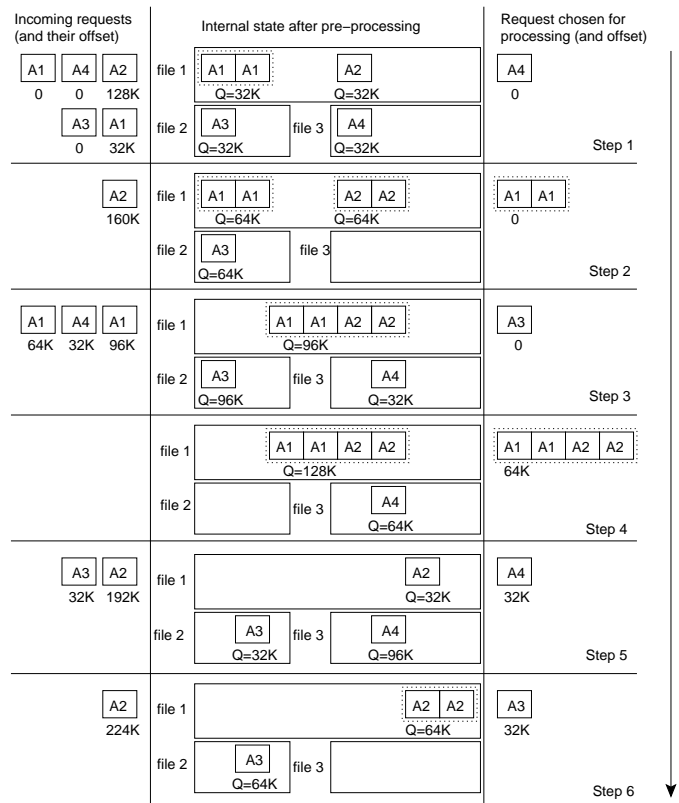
Incoming requests (and their offset)

Internal state after pre−processing

Request chosen for processing (and offset)

A1 A4 A2
0 0 128K
A3 A1
0 32K

file 1 A1 A1 Q=32K A2 Q=32K
file 2 A3 Q=32K file 3 A4 Q=32K

A4
0

Step 1

A2
160K

file 1 A1 A1 Q=64K A2 A2 Q=64K
file 2 A3 Q=64K file 3

A1 A1
0

Step 2

A1 A4 A1
64K 32K 96K

file 1 A1 A1 A2 A2 Q=96K
file 2 A3 Q=96K file 3 A4 Q=32K

A3
0

Step 3

file 1 A1 A1 A2 A2 Q=128K
file 2 file 3 A4 Q=64K

A1 A1 A2 A2
64K

Step 4

A3 A2
32K 192K

file 1 A2 Q=32K
file 2 A3 Q=32K file 3 A4 Q=96K

A4
32K

Step 5

A2
224K

file 1 A2 A2 Q=64K
file 2 A3 Q=64K file 3

A3
32K

Step 6